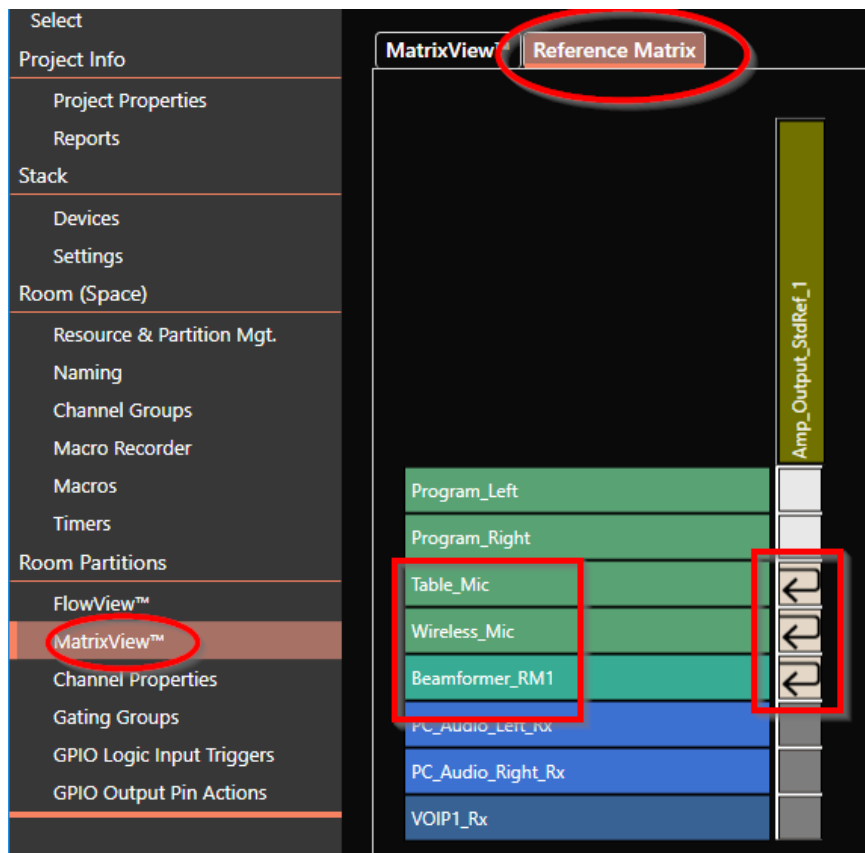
Select
Project Info
Project Properties
Reports
Stack
Devices
Settings
Room (Space)
Resource & Partition Mgt.
Naming
Channel Groups
Macro Recorder
Macros
Timers
Room Partitions
FlowView™
MatrixView™
Channel Properties
Gating Groups
GPIO Logic Input Triggers
GPIO Output Pin Actions

MatrixView™
Reference Matrix

Amp_Output_StdRef_1

Program_Left
Program_Right
Table_Mic
Wireless_Mic
Beamformer_RM1
PC_Audio_Left_Rx
PC_Audio_Right_Rx
VOIP1_Rx